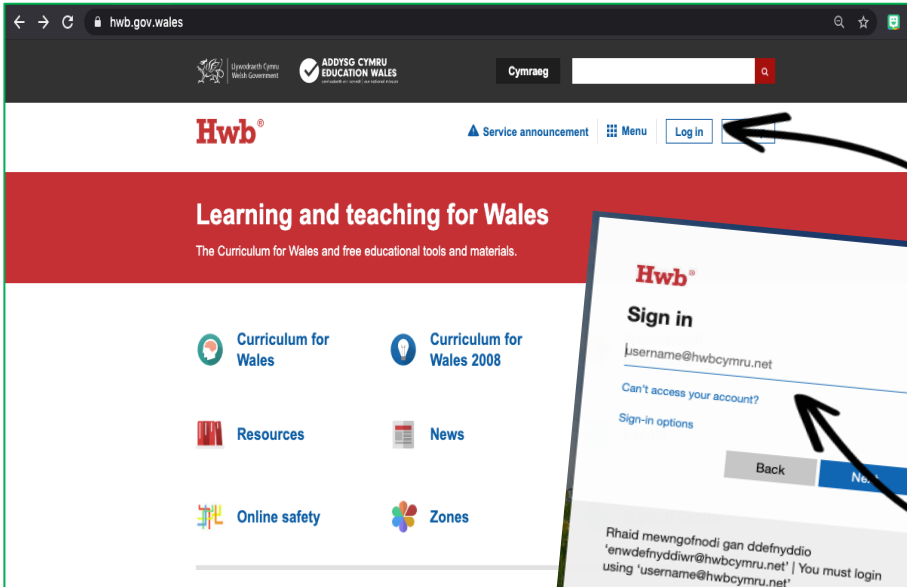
hwb.gov.wales

Llywodraeth Cymru Welsh Government

ADDYSG CYMRU EDUCATION WALES

Cymraeg

Hwb®

Service announcement

Menu

Log in

Learning and teaching for Wales

The Curriculum for Wales and free educational tools and materials.

Curriculum for Wales

Curriculum for Wales 2008

Resources

News

Online safety

Zones

Hwb®

Sign in

username@hwbcymru.net

Can't access your account?

Sign-in options

Back

Ne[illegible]

Rhaid mewngofnodi gan ddefnyddio 'enwdefnyddiwr@hwbcymru.net' | You must login using 'username@hwbcymru.net'